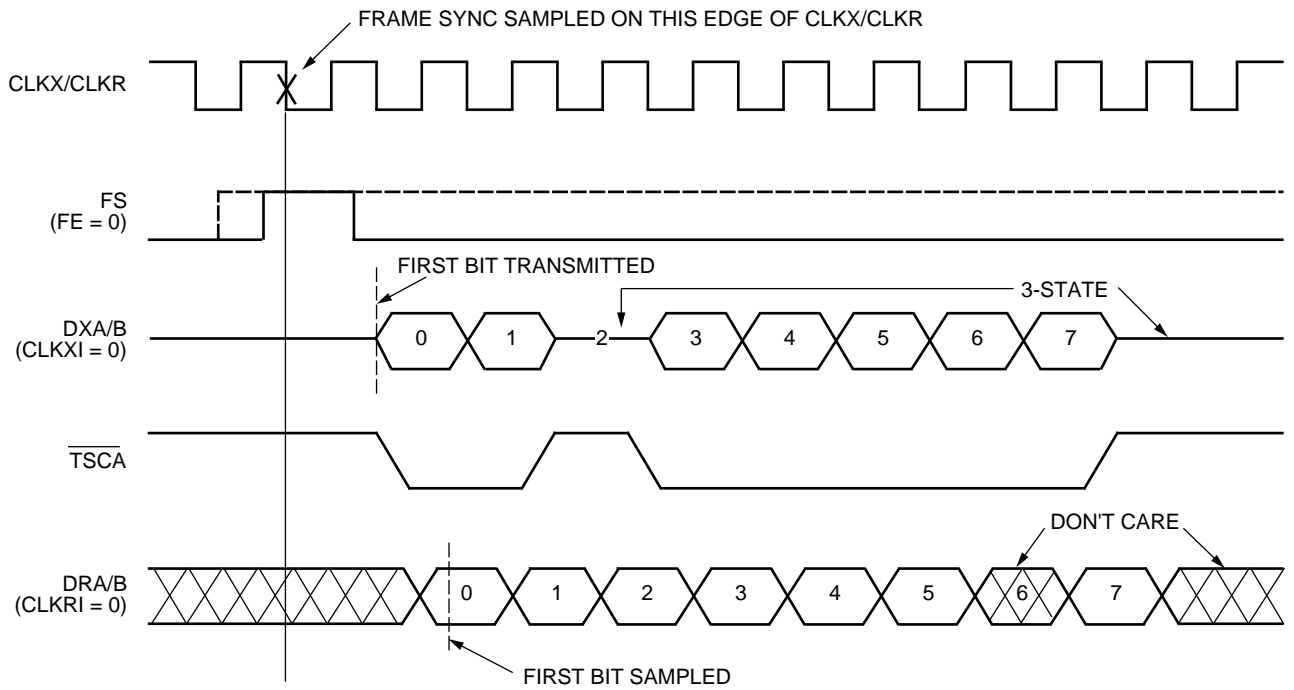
FRAME SYNC SAMPLED ON THIS EDGE OF CLKX/CLKR

CLKX/CLKR

FS
(FE = 0)

FIRST BIT TRANSMITTED

3-STATE

DXA/B
(CLKXI = 0)

0 1 2 3 4 5 6 7

$\overline{TSCA}$

DON'T CARE

DRA/B
(CLKRI = 0)

0 1 2 3 4 5 6 7

FIRST BIT SAMPLED